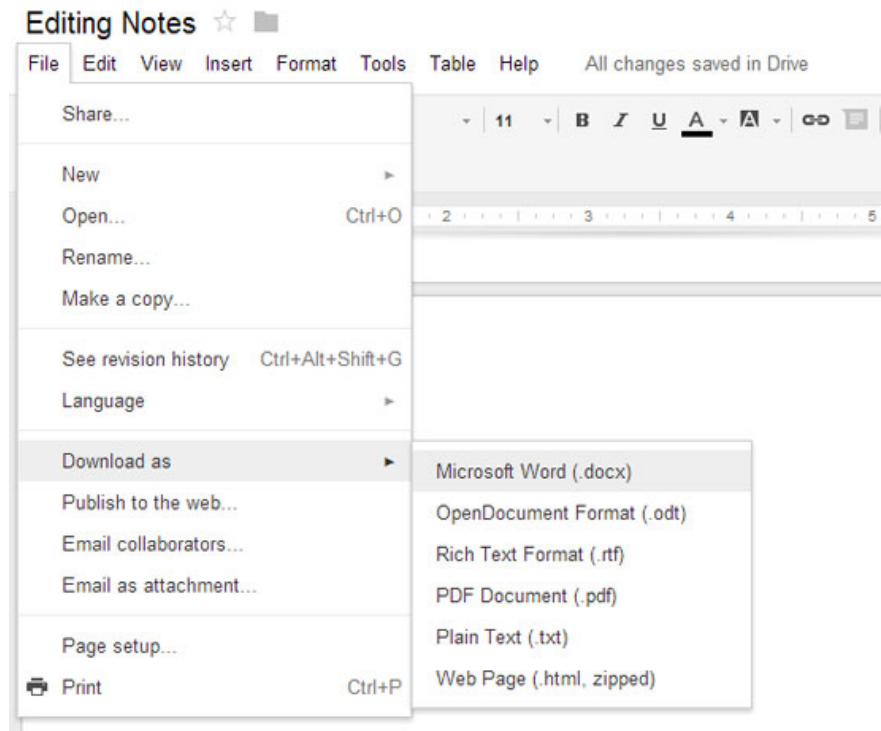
Editing Notes

File Edit View Insert Format Tools Table Help All changes saved in Drive

Share...

New
Open... Ctrl+O
Rename...
Make a copy...

See revision history Ctrl+Alt+Shift+G
Language

Download as
Publish to the web...
Email collaborators...
Email as attachment...

Page setup...
Print Ctrl+P

11 B I U A

2 3 4 5

Microsoft Word (.docx)
OpenDocument Format (.odt)
Rich Text Format (.rtf)
PDF Document (.pdf)
Plain Text (.txt)
Web Page (.html, zipped)